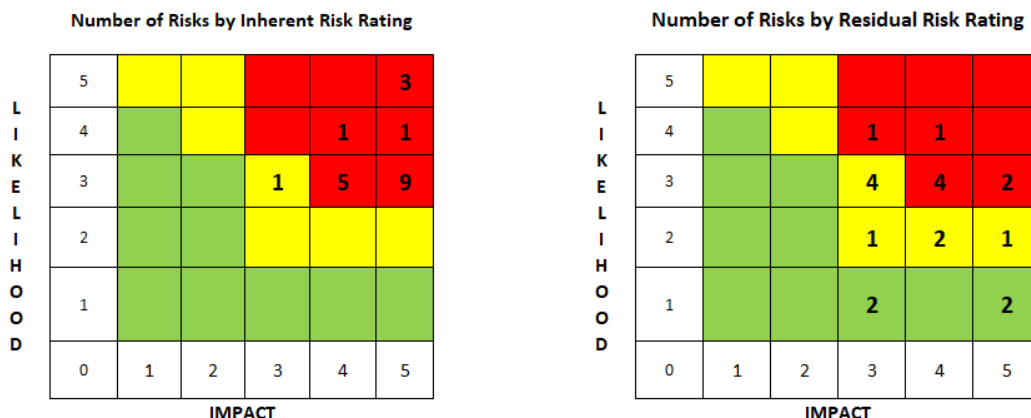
Number of Risks by Inherent Risk Rating

LIKELIHOOD

| 5 | | | | | 3 |
|---|---|---|---|---|---|
| 4 | | | | 1 | 1 |
| 3 | | | 1 | 5 | 9 |
| 2 | | | | | |
| 1 | | | | | |
| 0 | 1 | 2 | 3 | 4 | 5 |

IMPACT

Number of Risks by Residual Risk Rating

LIKELIHOOD

| 5 | | | | | |
|---|---|---|---|---|---|
| 4 | | | 1 | 1 | |
| 3 | | | 4 | 4 | 2 |
| 2 | | | 1 | 2 | 1 |
| 1 | | | 2 | | 2 |
| 0 | 1 | 2 | 3 | 4 | 5 |

IMPACT